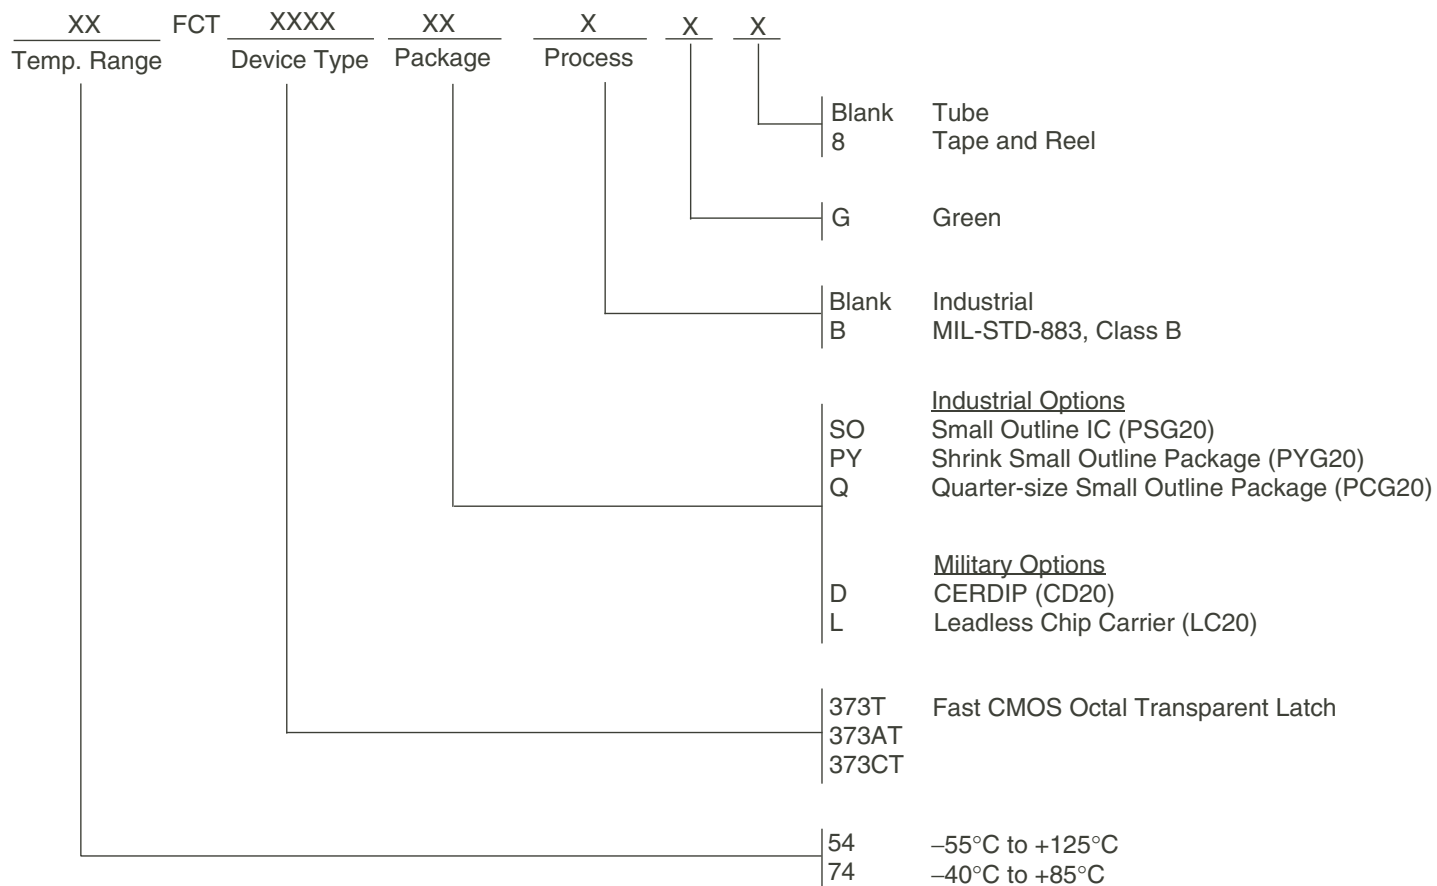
XX FCT XXXX XX X X X
Temp. Range Device Type Package Process

Blank Tube
8 Tape and Reel

G Green

Blank Industrial
B MIL-STD-883, Class B

Industrial Options
SO Small Outline IC (PSG20)
PY Shrink Small Outline Package (PYG20)
Q Quarter-size Small Outline Package (PCG20)

Military Options
D CERDIP (CD20)
L Leadless Chip Carrier (LC20)

373T Fast CMOS Octal Transparent Latch
373AT
373CT

54 –55°C to +125°C
74 –40°C to +85°C